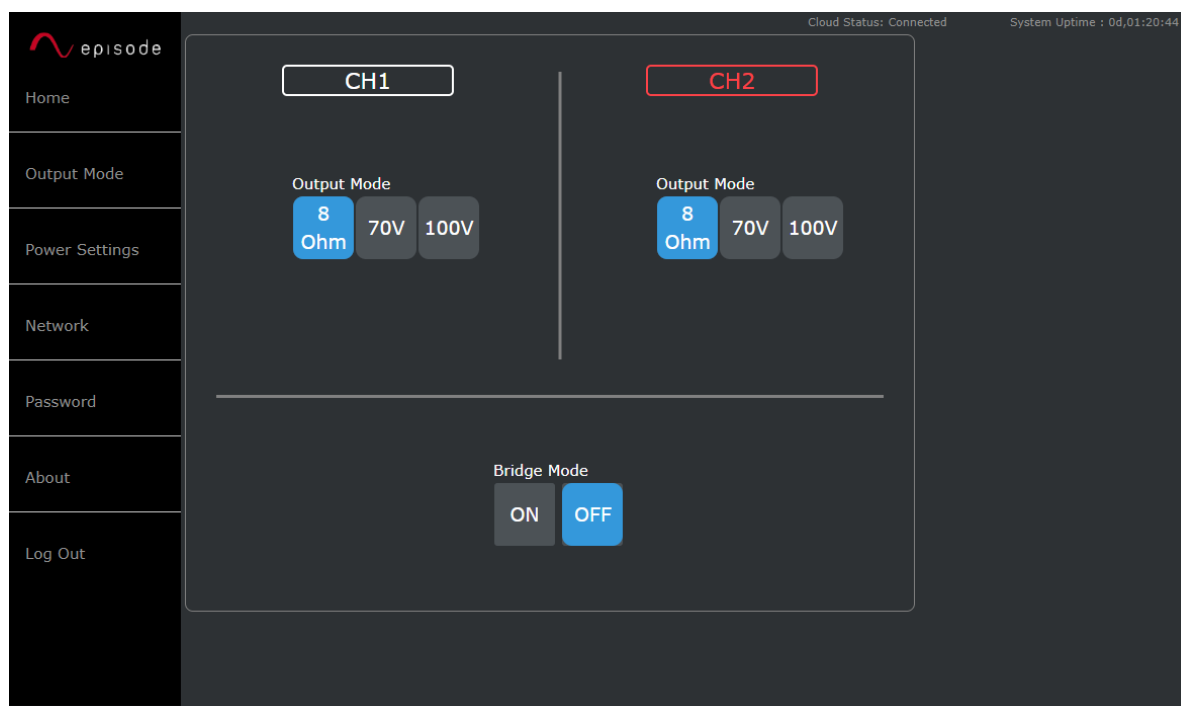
episode

Home

Output Mode

Power Settings

Network

Password

About

Log Out

Cloud Status: Connected

System Uptime : 0d,01:20:44

CH1

Output Mode

8 Ohm

70V

100V

CH2

Output Mode

8 Ohm

70V

100V

Bridge Mode

ON

OFF